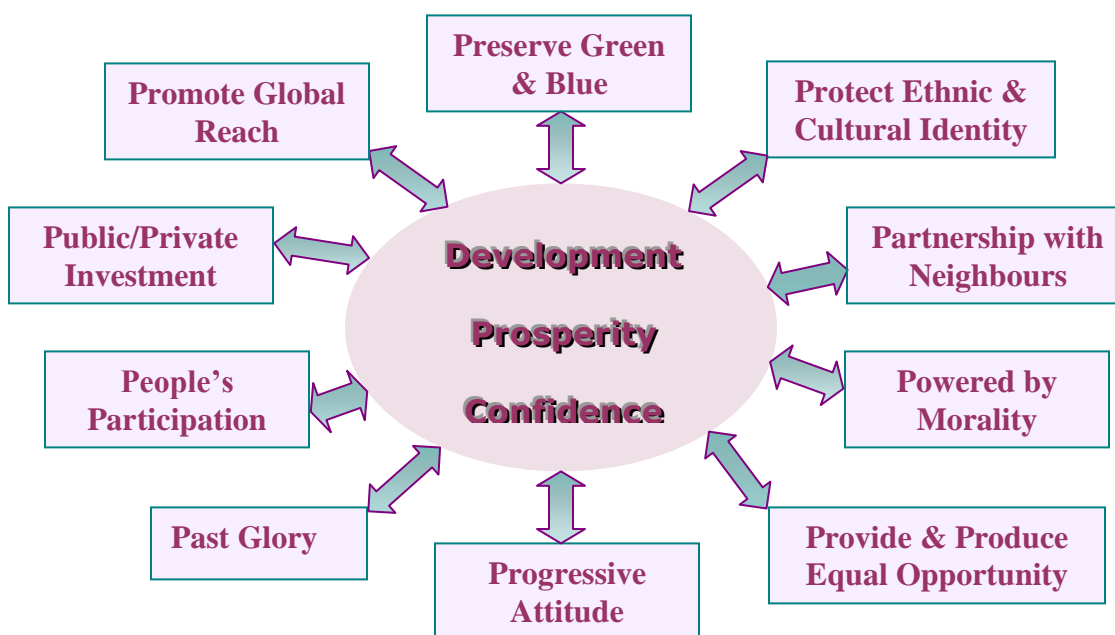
Preserve Green & Blue

Promote Global Reach

Protect Ethnic & Cultural Identity

Public/Private Investment

Development

Prosperity

Confidence

Partnership with Neighbours

People's Participation

Powered by Morality

Past Glory

Progressive Attitude

Provide & Produce Equal Opportunity